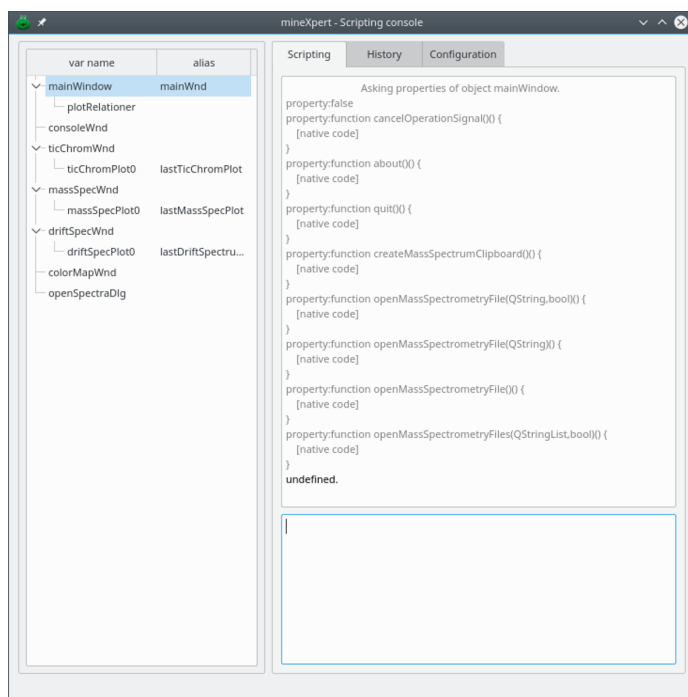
mineXpert - Scripting console

| var name | alias |
|---|---|
| mainWindow | mainWnd |
| plotRelationer | |
| consoleWnd | |
| ticChromWnd | |
| ticChromPlot0 | lastTicChromPlot |
| massSpecWnd | |
| massSpecPlot0 | lastMassSpecPlot |
| driftSpecWnd | |
| driftSpecPlot0 | lastDriftSpectru... |
| colorMapWnd | |
| openSpectraDlg | |

Scripting History Configuration

Asking properties of object mainWindow.
property:false
property:function cancelOperationSignal() {
[native code]
}
property:function about() {
[native code]
}
property:function quit() {
[native code]
}
property:function createMassSpectrumClipboard() {
[native code]
}
property:function openMassSpectrometryFile(QString,bool)() {
[native code]
}
property:function openMassSpectrometryFile(QString)() {
[native code]
}
property:function openMassSpectrometryFile()() {
[native code]
}
property:function openMassSpectrometryFiles(QStringList,bool)() {
[native code]
}
undefined.